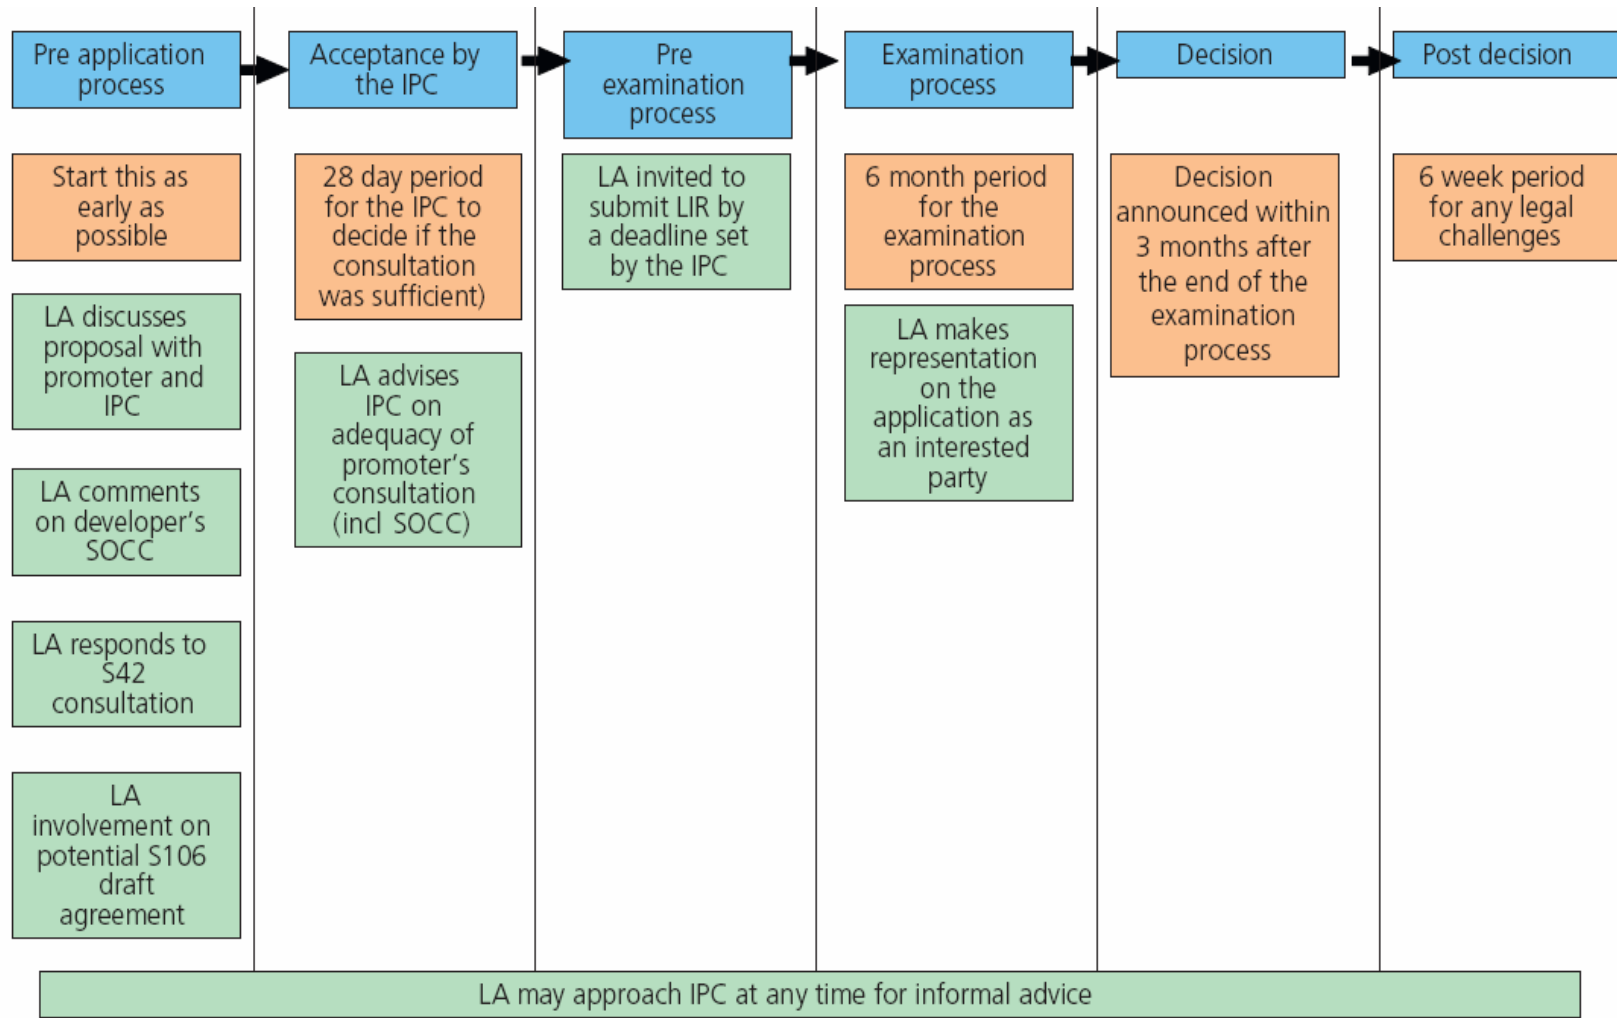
Pre application process

Start this as early as possible

LA discusses proposal with promoter and IPC

LA comments on developer's SOCC

LA responds to S42 consultation

LA involvement on potential S106 draft agreement

Acceptance by the IPC

28 day period for the IPC to decide if the consultation was sufficient)

LA advises IPC on adequacy of promoter's consultation (incl SOCC)

Pre examination process

LA invited to submit LIR by a deadline set by the IPC

Examination process

6 month period for the examination process

LA makes representation on the application as an interested party

Decision

Decision announced within 3 months after the end of the examination process

Post decision

6 week period for any legal challenges

LA may approach IPC at any time for informal advice